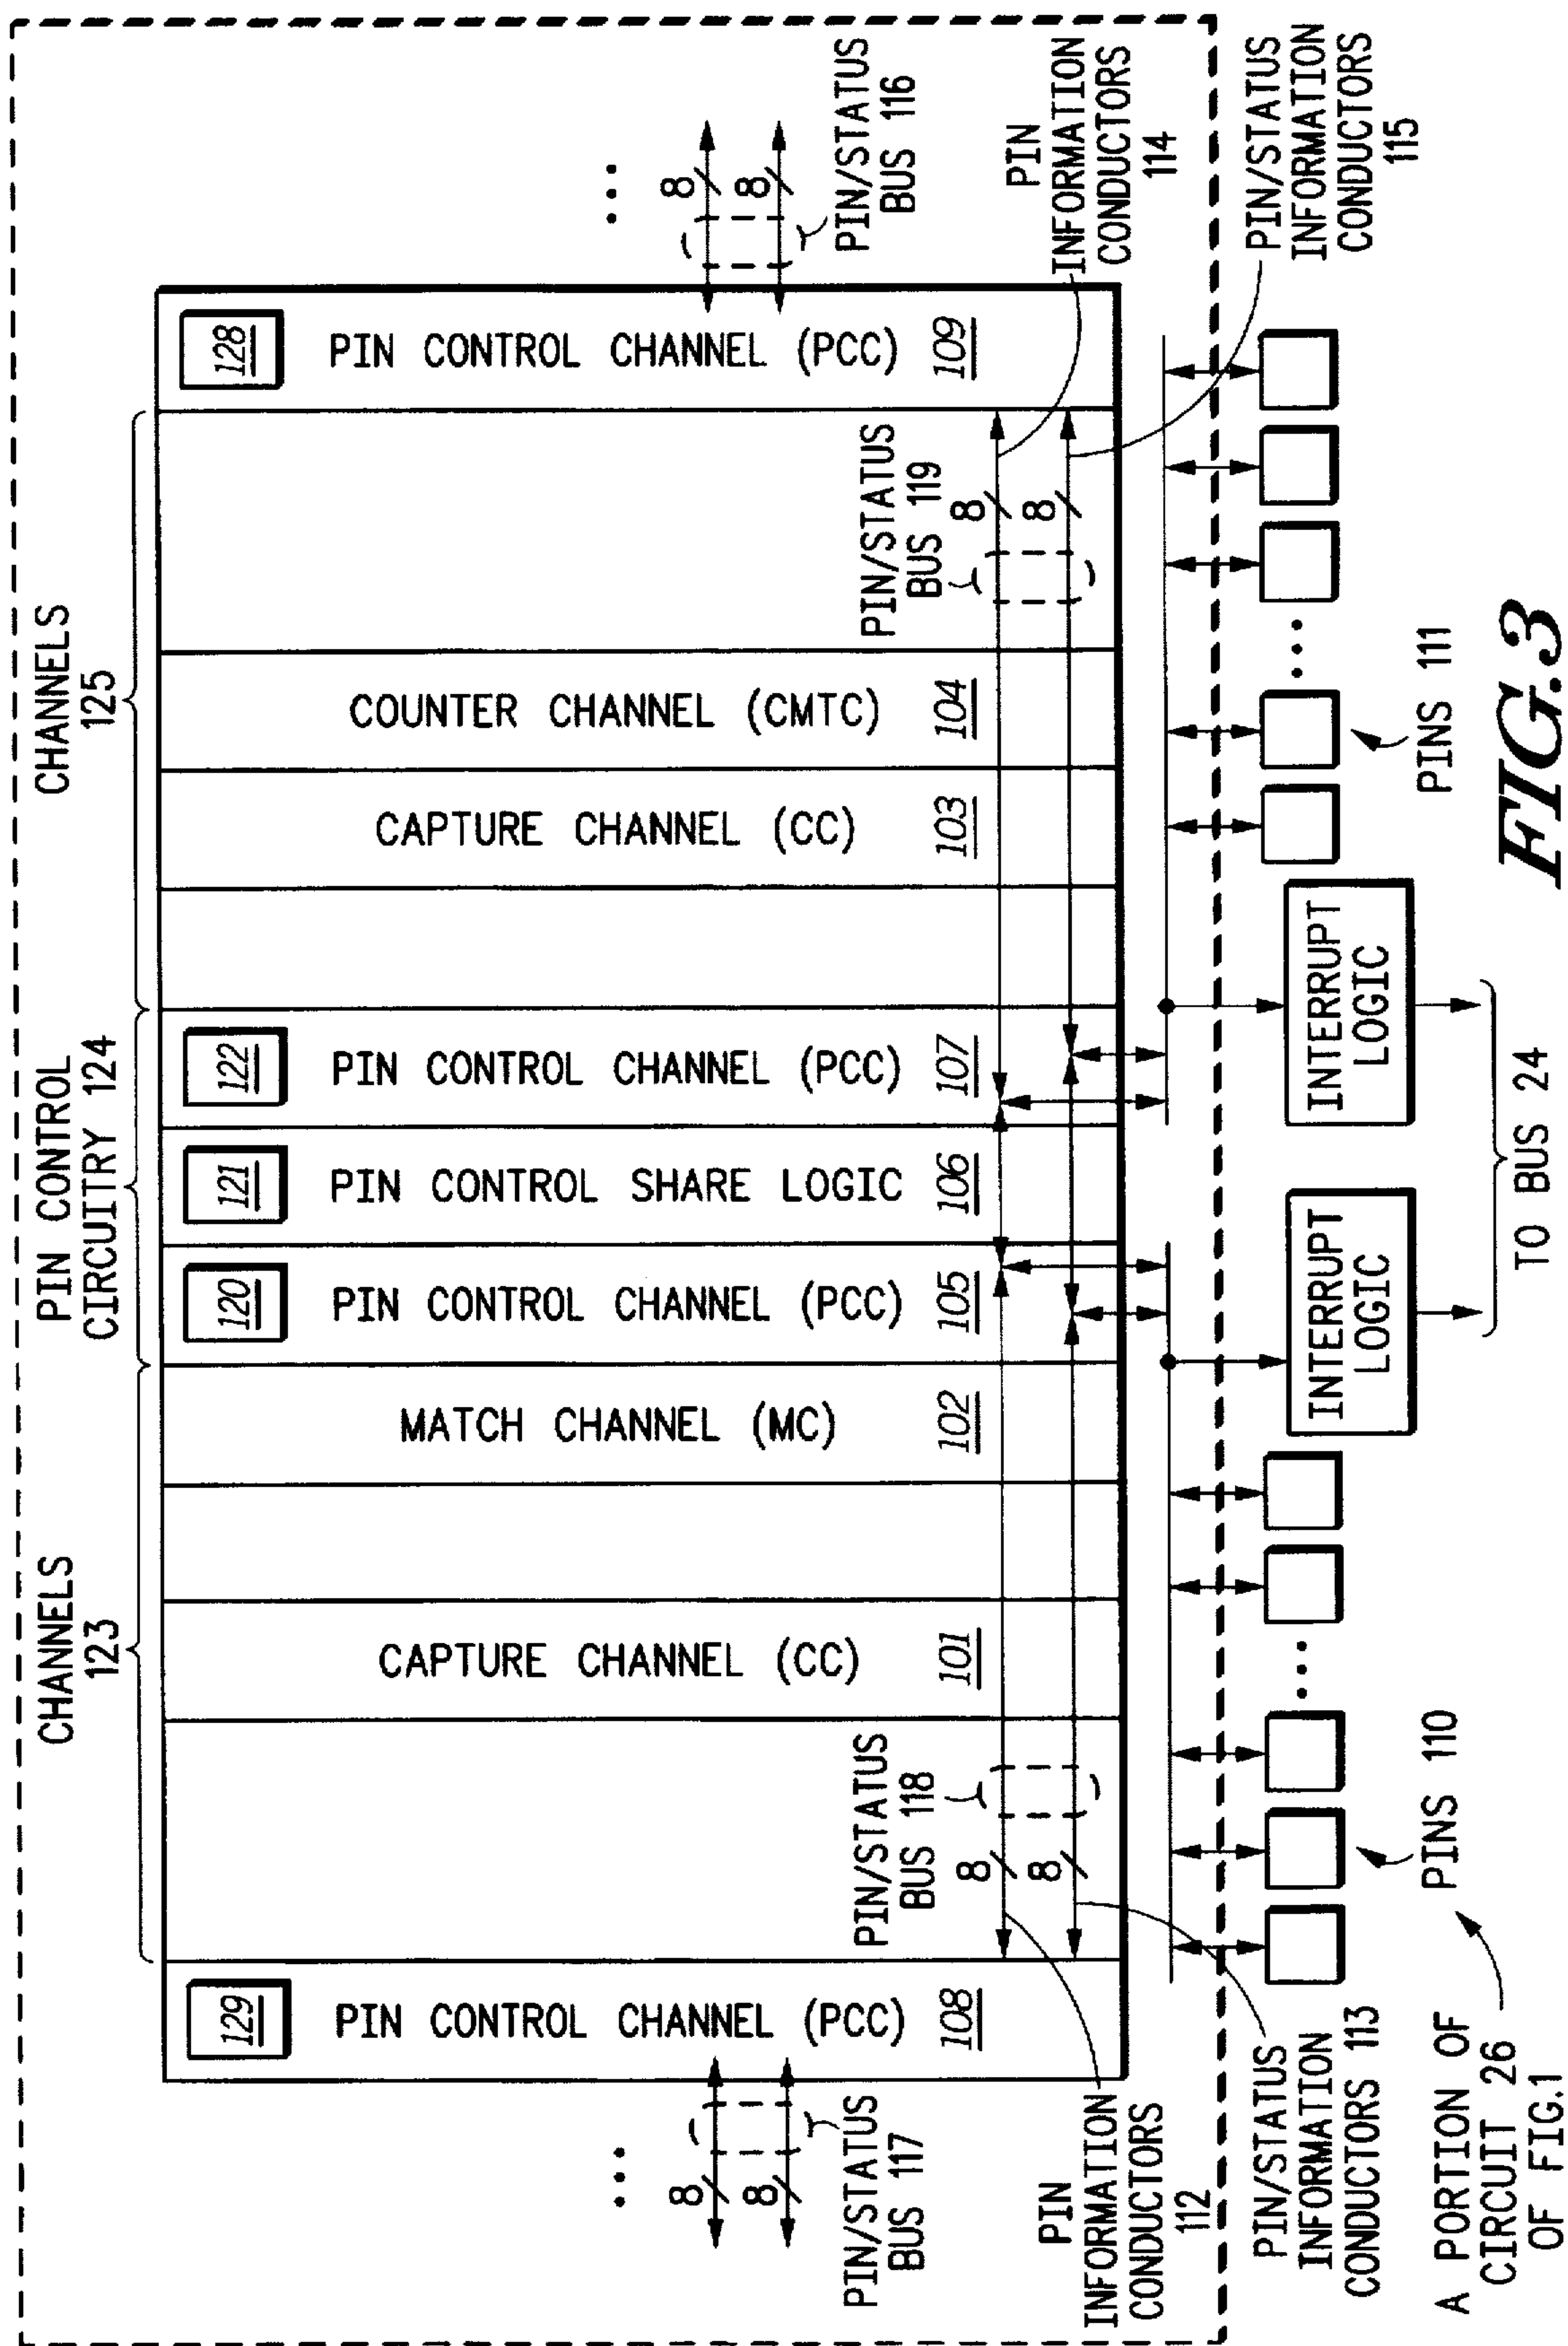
CHANNELS 125

PIN CONTROL CIRCUITRY 124

CHANNELS 123

128 PIN CONTROL CHANNEL (PCC) 109

PIN/STATUS BUS 116

8 8

PIN INFORMATION CONDUCTORS 114

PIN/STATUS INFORMATION CONDUCTORS 115

PIN/STATUS BUS 119

8 8

COUNTER CHANNEL (CMTC) 104

CAPTURE CHANNEL (CC) 103

122 PIN CONTROL CHANNEL (PCC) 107

121 PIN CONTROL SHARE LOGIC 106

120 PIN CONTROL CHANNEL (PCC) 105

MATCH CHANNEL (MC) 102

CAPTURE CHANNEL (CC) 101

PIN/STATUS BUS 118

8 8

129 PIN CONTROL CHANNEL (PCC) 108

8 8

PIN/STATUS BUS 117

PIN INFORMATION CONDUCTORS 112

PIN/STATUS INFORMATION CONDUCTORS 113

INTERRUPT LOGIC

INTERRUPT LOGIC

TO BUS 24

PINS 111

PINS 110

A PORTION OF CIRCUIT 26 OF FIG.1

FIG.3